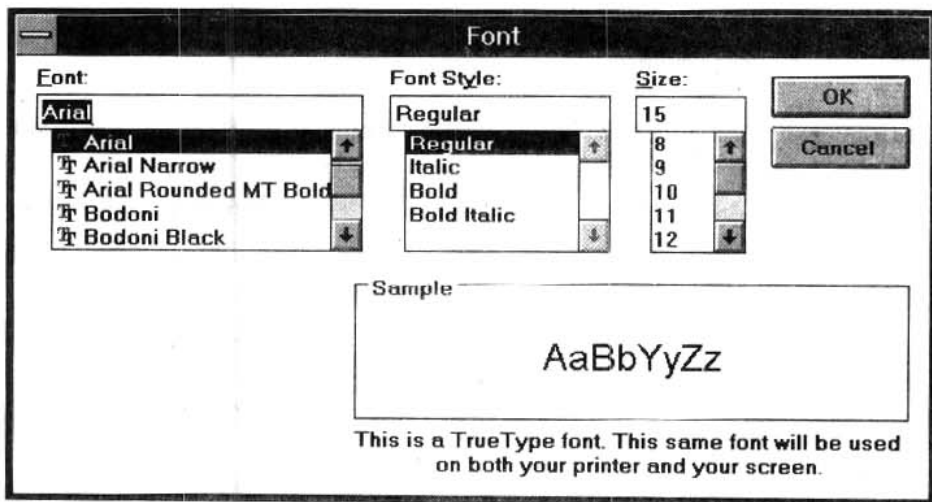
Font

Font:
Arial
Arial
Arial Narrow
Arial Rounded MT Bold
Bodoni
Bodoni Black

Font Style:
Regular
Regular
Italic
Bold
Bold Italic

Size:
15
8
9
10
11
12

OK
Cancel

Sample
AaBbYyZz

This is a TrueType font. This same font will be used on both your printer and your screen.